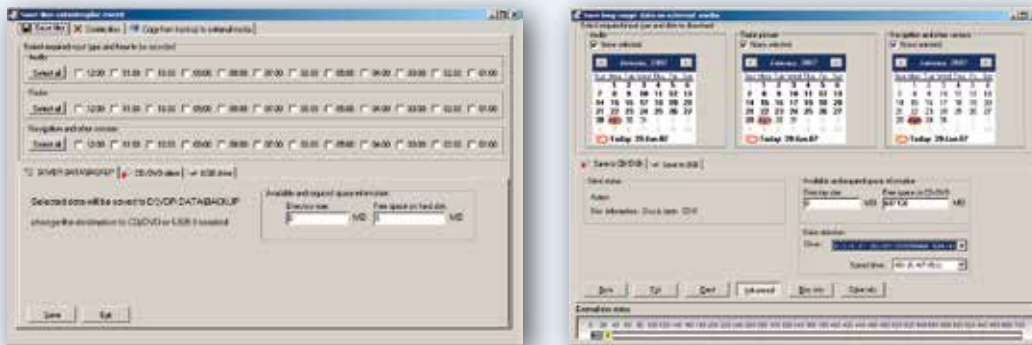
Save files onboard/copies record

Save files | Delete files | Copy from backup to external media

Select required input type and hours to be recorded

Audio

Select all | 12:00 | 11:00 | 10:00 | 09:00 | 08:00 | 07:00 | 06:00 | 05:00 | 04:00 | 03:00 | 02:00 | 01:00

Radar

Select all | 12:00 | 11:00 | 10:00 | 09:00 | 08:00 | 07:00 | 06:00 | 05:00 | 04:00 | 03:00 | 02:00 | 01:00

Navigation and other sensors

Select all | 12:00 | 11:00 | 10:00 | 09:00 | 08:00 | 07:00 | 06:00 | 05:00 | 04:00 | 03:00 | 02:00 | 01:00

SERVER DATABACKUP | CD/DVD drive | USB drive

Selected data will be saved to D:\VDR DATA\BACKUP

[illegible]

Available and required space information

Directory size | Free space on hard disk

MB | MB

Save | Exit

Save long range data on external media

Select required input type and date to download

Audio | Radar picture | Navigation and other sensors

None selected | None selected | None selected

January, 2007 | January, 2007 | January, 2007

Today: 29-Jan-07 | Today: 29-Jan-07 | Today: 29-Jan-07

Save to CD/DVD | Save to USB

Save status

Action

Info: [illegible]

Available and required space information

Directory size | Free space on CD/DVD

MB | MB

Drive selection

Drive: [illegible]

Speed drive: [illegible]

Back | Exit | Start | Advanced | Burn info | Clear info

Destination status

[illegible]